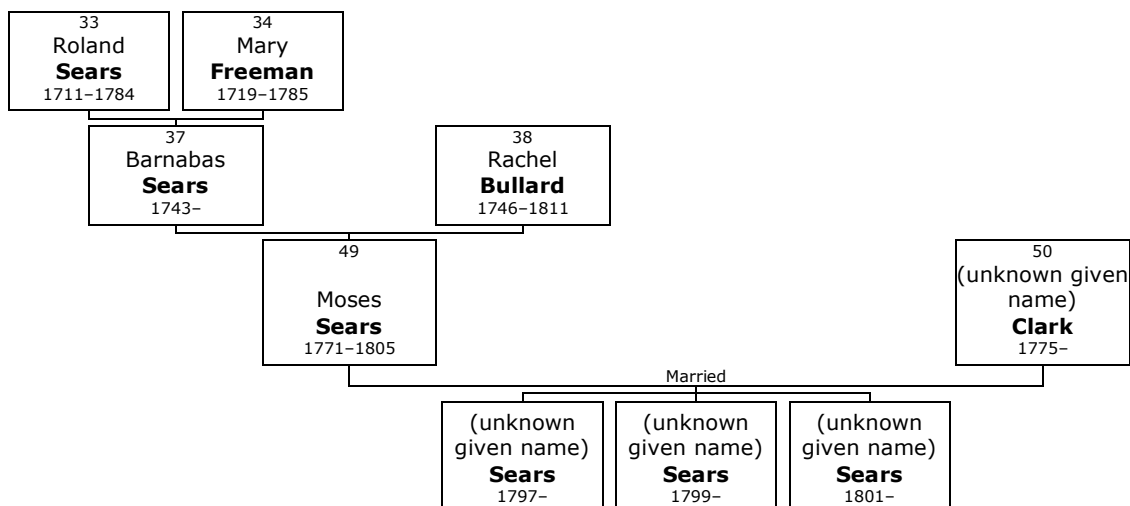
33
Roland
**Sears**
1711–1784

34
Mary
**Freeman**
1719–1785

37
Barnabas
**Sears**
1743–

38
Rachel
**Bullard**
1746–1811

49
Moses
**Sears**
1771–1805

50
(unknown given name)
**Clark**
1775–

Married

(unknown given name)
**Sears**
1797–

(unknown given name)
**Sears**
1799–

(unknown given name)
**Sears**
1801–